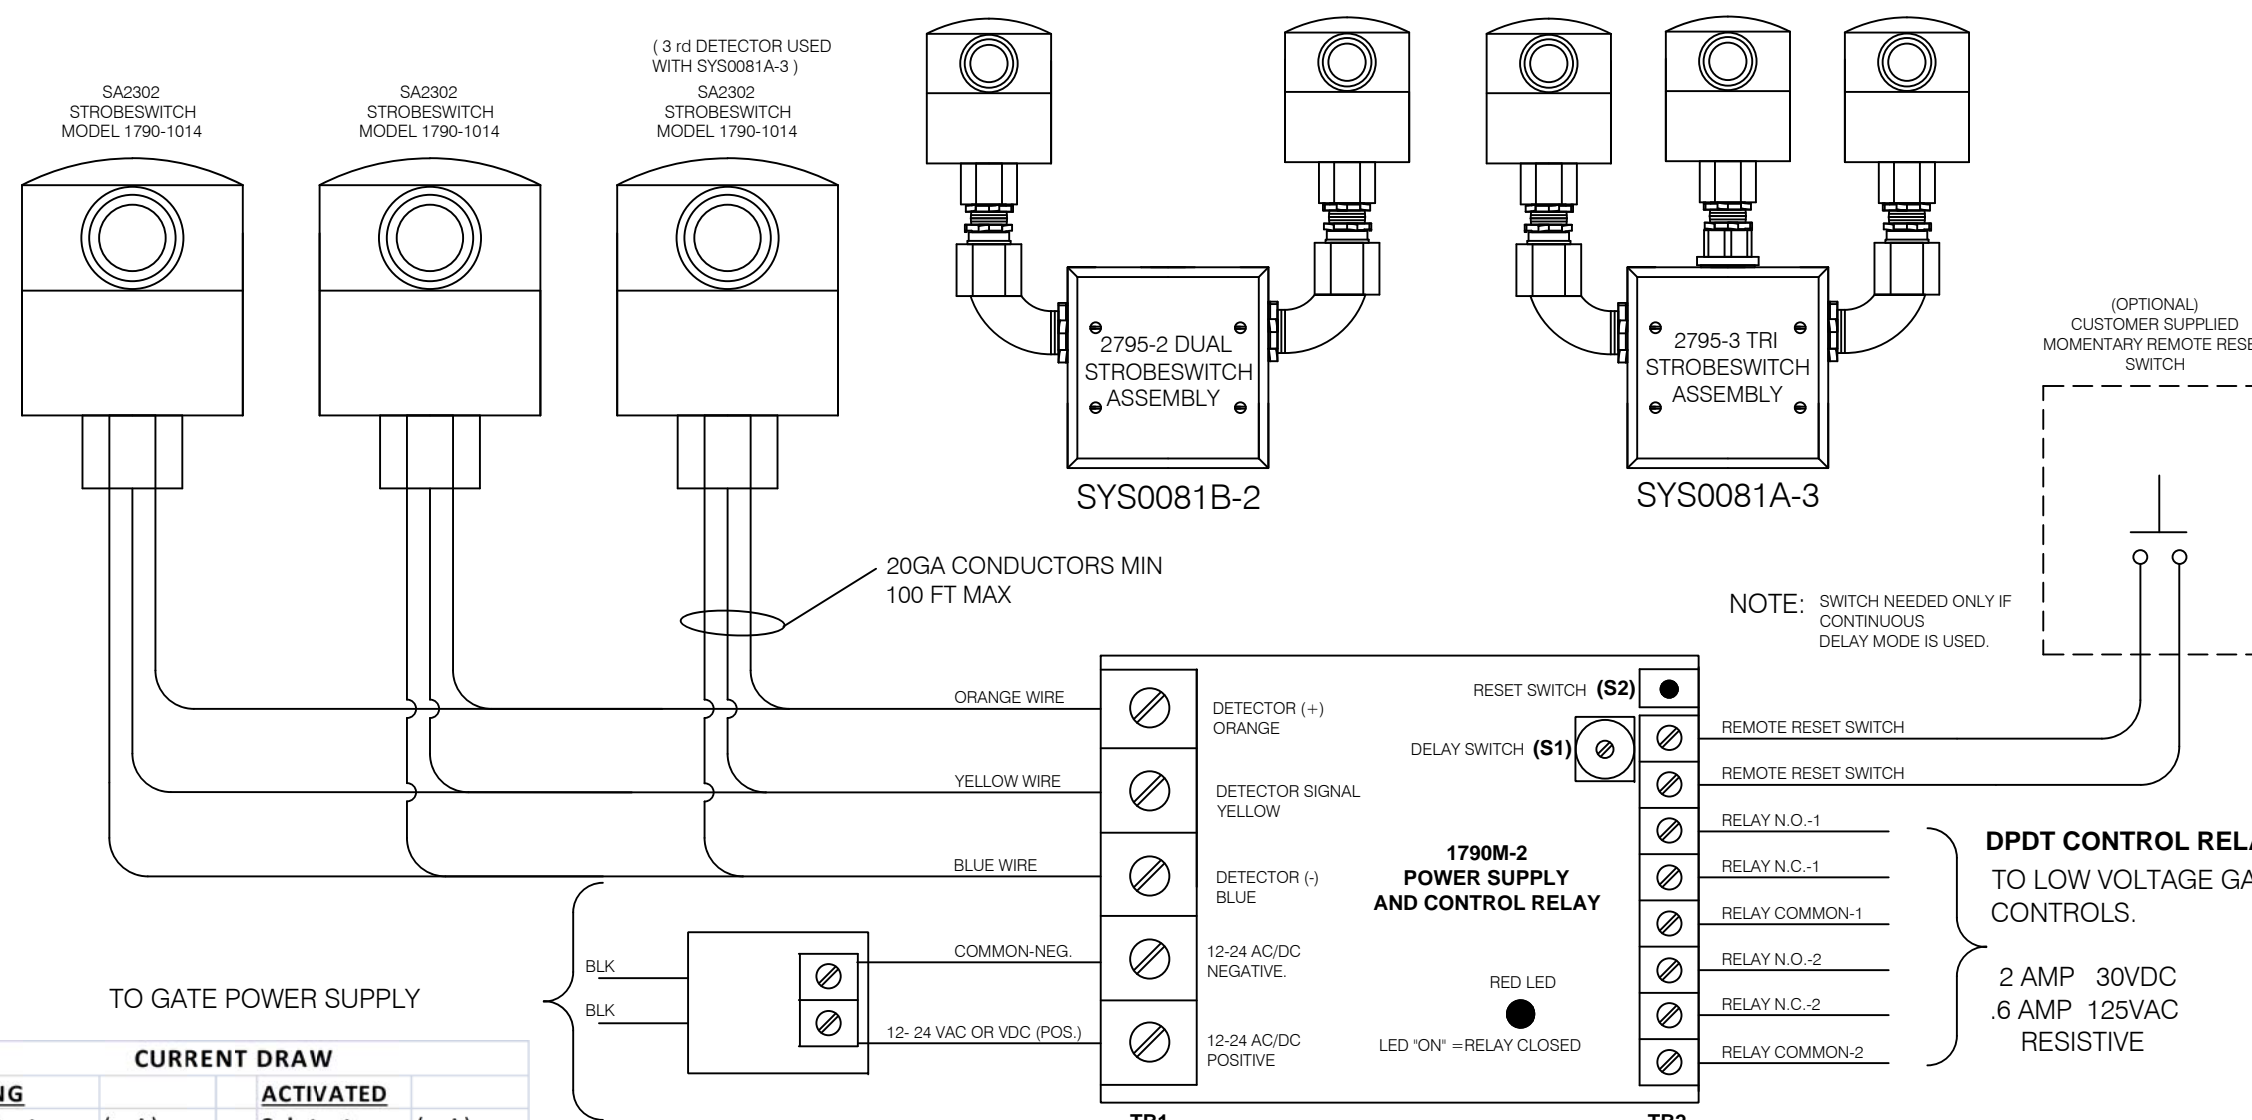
( 3 rd DETECTOR USED WITH SYS0081A-3 )

SA2302
STROBESWITCH
MODEL 1790-1014

SA2302
STROBESWITCH
MODEL 1790-1014

SA2302
STROBESWITCH
MODEL 1790-1014

2795-2 DUAL STROBESWITCH ASSEMBLY

SYS0081B-2

2795-3 TRI STROBESWITCH ASSEMBLY

SYS0081A-3

(OPTIONAL)
CUSTOMER SUPPLIED
MOMENTARY REMOTE RESE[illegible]
SWITCH

20GA CONDUCTORS MIN
100 FT MAX

NOTE: SWITCH NEEDED ONLY IF CONTINUOUS DELAY MODE IS USED.

RESET SWITCH (S2)

DELAY SWITCH (S1)

ORANGE WIRE

DETECTOR (+)
ORANGE

YELLOW WIRE

DETECTOR SIGNAL
YELLOW

BLUE WIRE

DETECTOR (-)
BLUE

COMMON-NEG.

12-24 AC/DC
NEGATIVE.

12- 24 VAC OR VDC (POS.)

12-24 AC/DC
POSITIVE

BLK

BLK

TO GATE POWER SUPPLY

1790M-2
POWER SUPPLY
AND CONTROL RELAY

RED LED

LED "ON" =RELAY CLOSED

REMOTE RESET SWITCH

REMOTE RESET SWITCH

RELAY N.O.-1

RELAY N.C.-1

RELAY COMMON-1

RELAY N.O.-2

RELAY N.C.-2

RELAY COMMON-2

DPDT CONTROL REL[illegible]

TO LOW VOLTAGE GA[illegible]
CONTROLS.

2 AMP 30VDC
.6 AMP 125VAC
RESISTIVE

| CURRENT DRAW | | | |
|---|---|---|---|
| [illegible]NG | | ACTIVATED | |
| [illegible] | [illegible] | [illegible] | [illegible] |

TB1

TB2